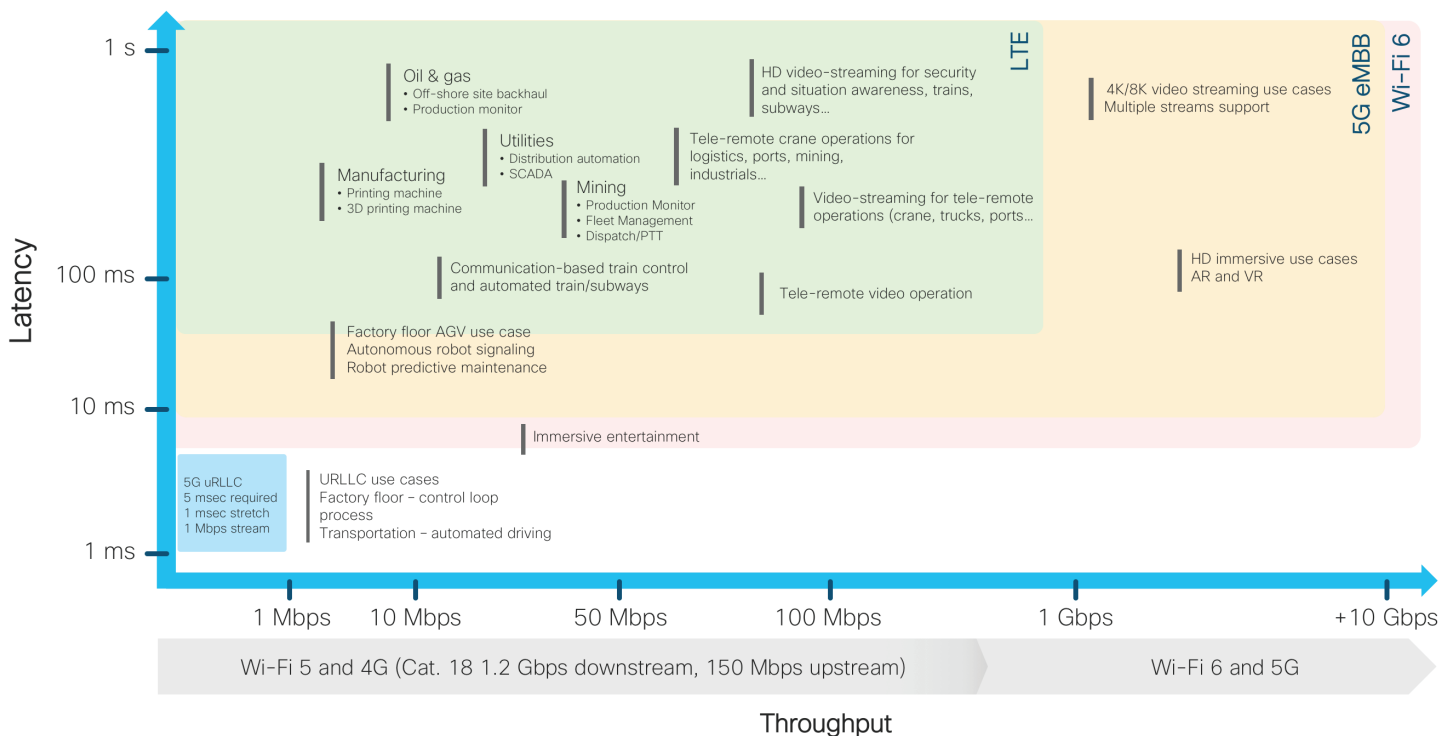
1 s

100 ms

10 ms

1 ms

Latency

LTE

5G eMBB

Wi-Fi 6

Oil & gas
• Off-shore site backhaul
• Production monitor

HD video-streaming for security and situation awareness, trains, subways...

4K/8K video streaming use cases
Multiple streams support

Utilities
• Distribution automation
• SCADA

Tele-remote crane operations for logistics, ports, mining, industrials...

Manufacturing
• Printing machine
• 3D printing machine

Mining
• Production Monitor
• Fleet Management
• Dispatch/PTT

Video-streaming for tele-remote operations (crane, trucks, ports...

HD immersive use cases
AR and VR

Communication-based train control and automated train/subways

Tele-remote video operation

Factory floor AGV use case
Autonomous robot signaling
Robot predictive maintenance

Immersive entertainment

5G uRLLC
5 msec required
1 msec stretch
1 Mbps stream

URLLC use cases
Factory floor – control loop process
Transportation – automated driving

1 Mbps

10 Mbps

50 Mbps

100 Mbps

1 Gbps

+10 Gbps

Wi-Fi 5 and 4G (Cat. 18 1.2 Gbps downstream, 150 Mbps upstream)

Wi-Fi 6 and 5G

Throughput